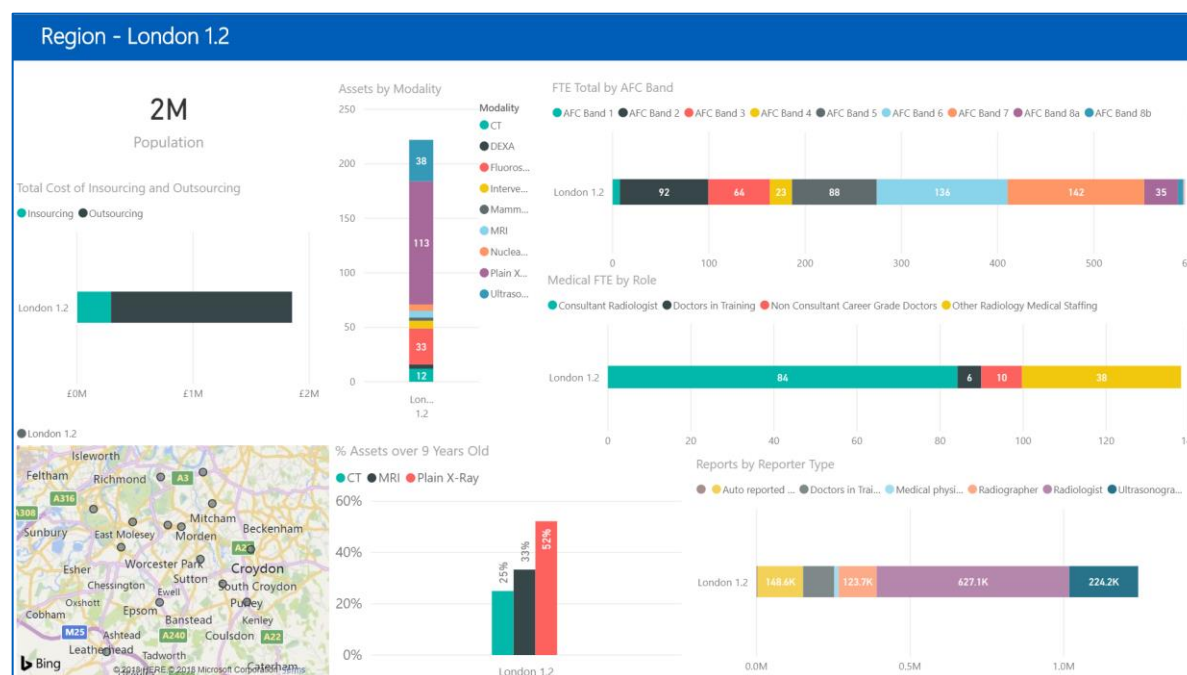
Region - London 1.2

2M
Population

Total Cost of Insourcing and Outsourcing
Insourcing Outsourcing
London 1.2
£0M £1M £2M

Assets by Modality
250 200 150 100 50 0
38
113
33
12
Lon... 1.2
Modality
CT
DEXA
Fluoros...
Interve...
Mamm...
MRI
Nuclea...
Plain X...
Ultraso...

FTE Total by AFC Band
AFC Band 1 AFC Band 2 AFC Band 3 AFC Band 4 AFC Band 5 AFC Band 6 AFC Band 7 AFC Band 8a AFC Band 8b
London 1.2
92 64 23 88 136 142 35
0 100 200 300 400 500 6

Medical FTE by Role
Consultant Radiologist Doctors in Training Non Consultant Career Grade Doctors Other Radiology Medical Staffing
London 1.2
84 6 10 38
0 20 40 60 80 100 120 1

London 1.2
Isleworth Feltham Richmond A3 A316 A308 Sunbury East Molesey Mitcham Morden Beckenham A2 Croydon Esher Worcester Park Sutton Chessington Ewell South Croydon Oxshott Epsom Purley Cobham Banstead Kenley M25 Ashtead A240 Coulsdon A22 Leatherhead Tadworth Caterham
Bing © 2018 HERE © 2018 Microsoft Corporation

% Assets over 9 Years Old
CT MRI Plain X-Ray
60% 40% 20% 0%
25% 33% 52%
London 1.2

Reports by Reporter Type
Auto reported ... Doctors in Trai... Medical physi... Radiographer Radiologist Ultrasonogra...
London 1.2
148.6K 123.7K 627.1K 224.2K
0.0M 0.5M 1.0M